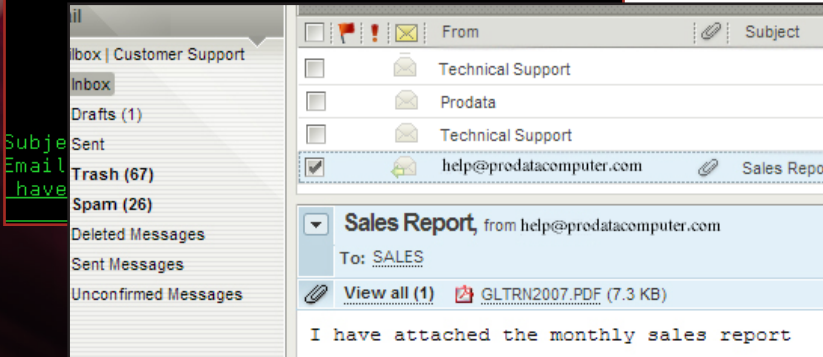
Subje
Email
have

il
Inbox | Customer Support
Inbox
Drafts (1)
Sent
Trash (67)
Spam (26)
Deleted Messages
Sent Messages
Unconfirmed Messages

| From | Subject |
|---|---|
| Technical Support | |
| Prodata | |
| Technical Support | |
| help@prodatacomputer.com | Sales Repo |

Sales Report, from help@prodatacomputer.com
To: SALES
View all (1) GLTRN2007.PDF (7.3 KB)
I have attached the monthly sales report